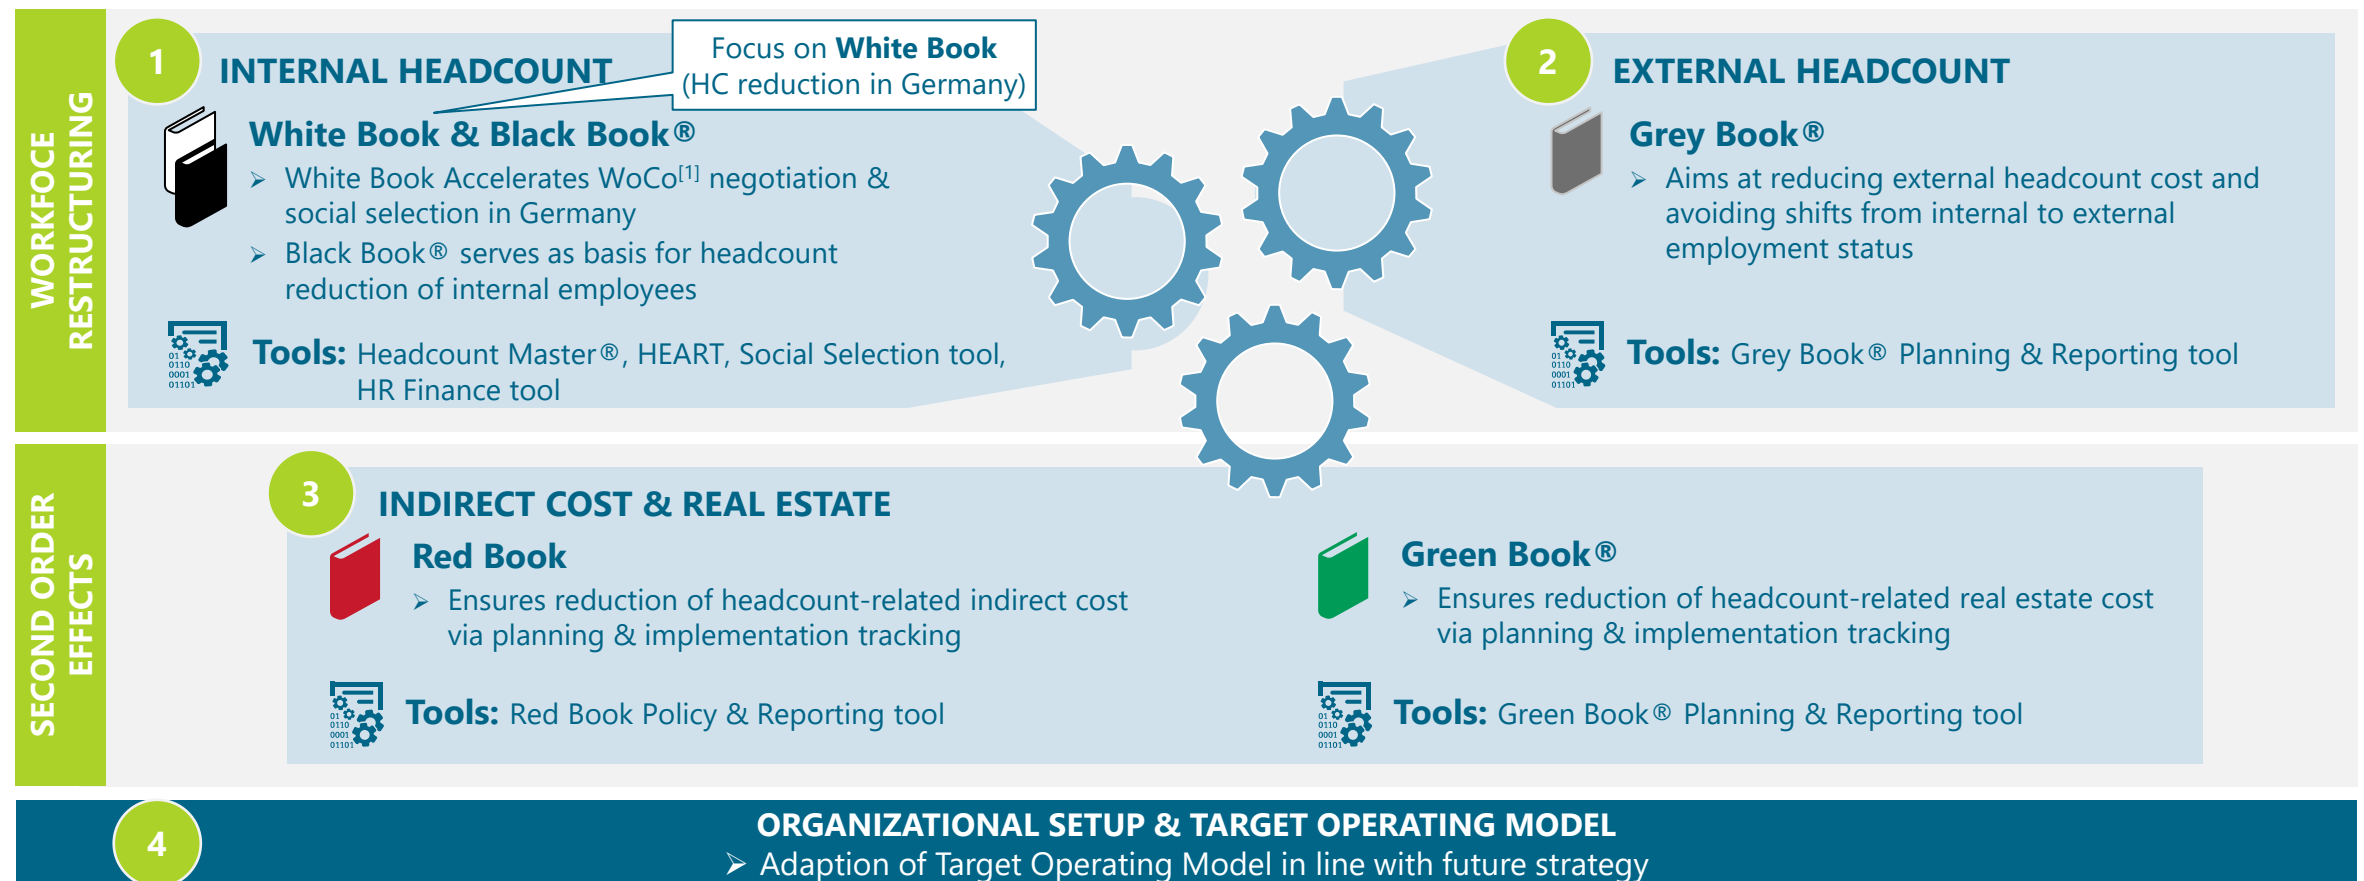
WORKFORCE RESTRUCTURING

1

INTERNAL HEADCOUNT

Focus on White Book (HC reduction in Germany)

White Book & Black Book®

➢ White Book Accelerates WoCo$^{[1]}$ negotiation & social selection in Germany

➢ Black Book® serves as basis for headcount reduction of internal employees

Tools: Headcount Master®, HEART, Social Selection tool, HR Finance tool

2

EXTERNAL HEADCOUNT

Grey Book®

➢ Aims at reducing external headcount cost and avoiding shifts from internal to external employment status

Tools: Grey Book® Planning & Reporting tool

SECOND ORDER EFFECTS

3

INDIRECT COST & REAL ESTATE

Red Book

➢ Ensures reduction of headcount-related indirect cost via planning & implementation tracking

Tools: Red Book Policy & Reporting tool

Green Book®

➢ Ensures reduction of headcount-related real estate cost via planning & implementation tracking

Tools: Green Book® Planning & Reporting tool

4

ORGANIZATIONAL SETUP & TARGET OPERATING MODEL

➢ Adaption of Target Operating Model in line with future strategy